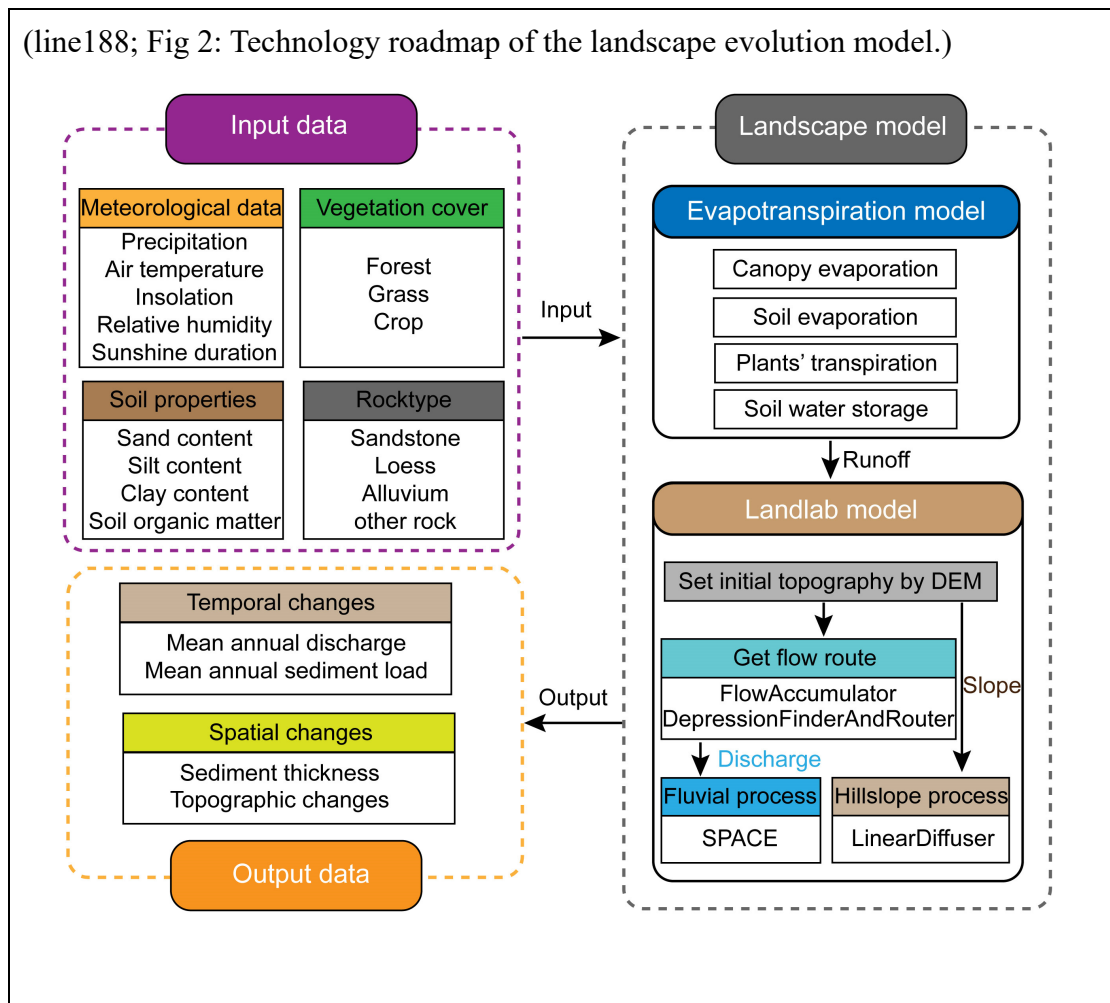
(line188; Fig 2: Technology roadmap of the landscape evolution model.)

Input data

Meteorological data
Precipitation
Air temperature
Insolation
Relative humidity
Sunshine duration

Vegetation cover
Forest
Grass
Crop

Soil properties
Sand content
Silt content
Clay content
Soil organic matter

Rocktype
Sandstone
Loess
Alluvium
other rock

Input

Landscape model

Evapotranspiration model
Canopy evaporation
Soil evaporation
Plants' transpiration
Soil water storage

Runoff

Landlab model
Set initial topography by DEM
Get flow route
FlowAccumulator
DepressionFinderAndRouter
Slope
Discharge
Fluvial process
SPACE
Hillslope process
LinearDiffuser

Output

Temporal changes
Mean annual discharge
Mean annual sediment load

Spatial changes
Sediment thickness
Topographic changes

Output data